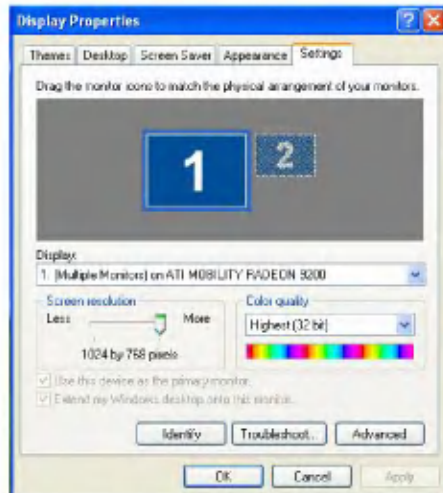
Display Properties

Themes | Desktop | Screen Saver | Appearance | Settings

Drag the monitor icons to match the physical arrangement of your monitors.

1

2

Display:
1. (Multiple Monitors) on ATI MOBILITY RADEON 9200

Screen resolution
Less More
1024 by 768 pixels

Color quality
Highest (32 bit)

Use this device as the primary monitor.
Extend my Windows desktop onto this monitor.

Identify
Troubleshoot...
Advanced

OK
Cancel
Apply